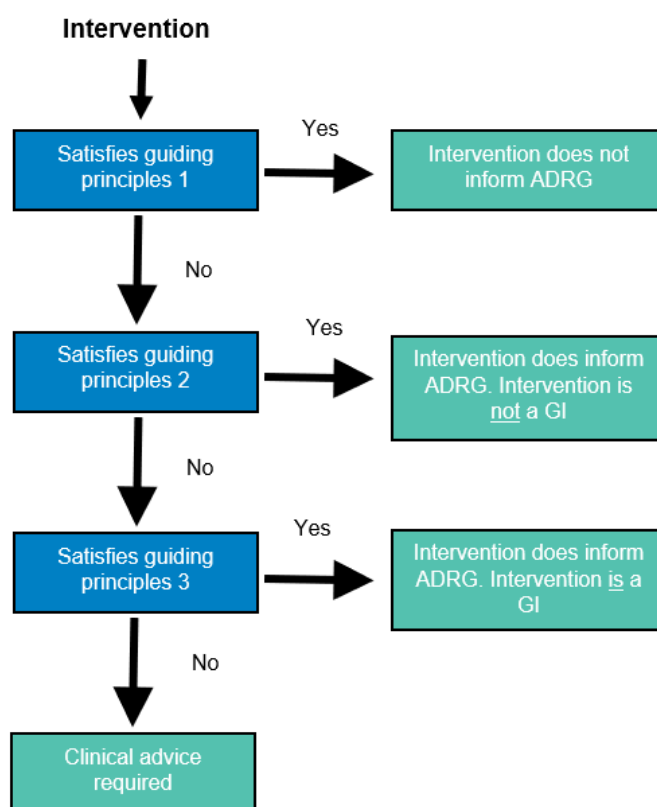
Intervention

Satisfies guiding principles 1

Yes

Intervention does not inform ADRG

No

Satisfies guiding principles 2

Yes

Intervention does inform ADRG. Intervention is not a GI

No

Satisfies guiding principles 3

Yes

Intervention does inform ADRG. Intervention is a GI

No

Clinical advice required